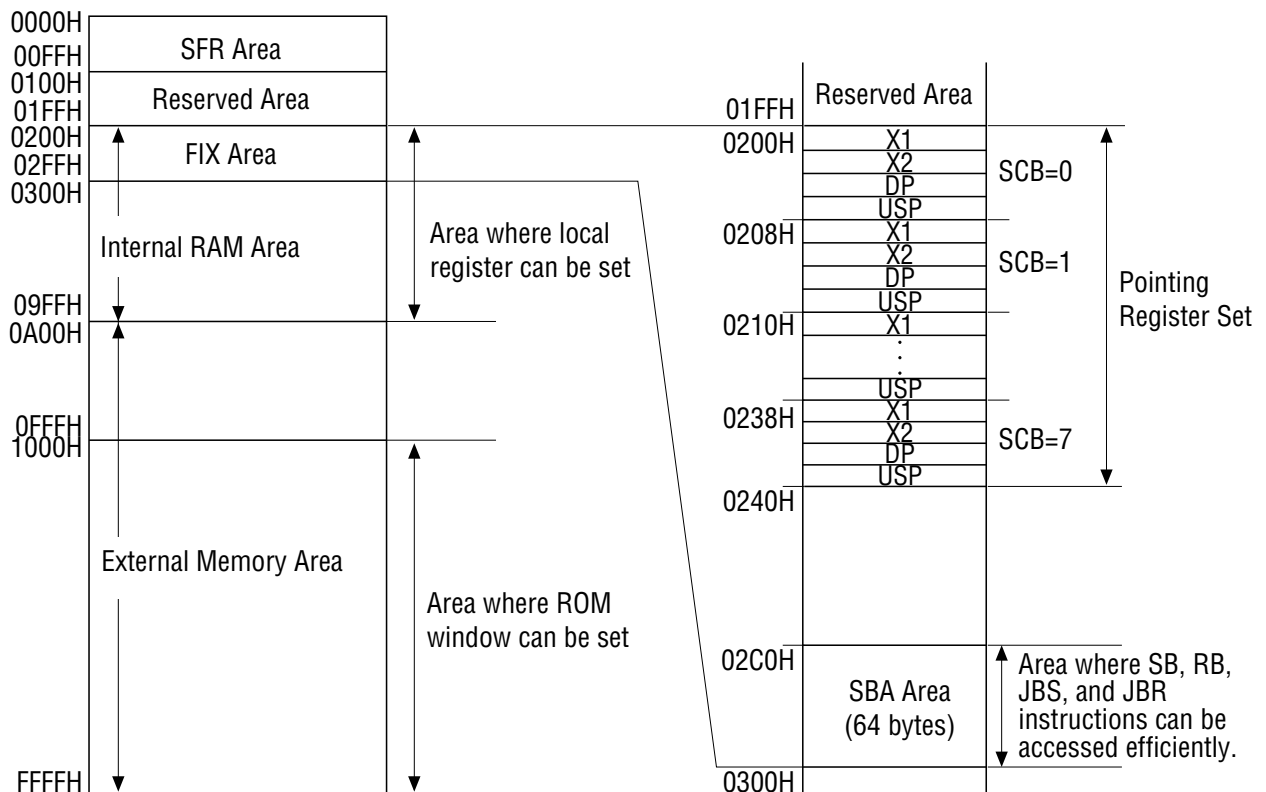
0000H
00FFH
SFR Area
0100H
01FFH
Reserved Area
0200H
02FFH
FIX Area
0300H
Internal RAM Area
09FFH
0A00H
0FFFH
1000H
External Memory Area
FFFFH

Area where local register can be set

Area where ROM window can be set

01FFH
Reserved Area
0200H
X1
X2
DP
USP
SCB=0
0208H
X1
X2
DP
USP
SCB=1
0210H
X1
.
.
.
USP
0238H
X1
X2
DP
USP
SCB=7
0240H
Pointing Register Set
02C0H
SBA Area (64 bytes)
0300H
Area where SB, RB, JBS, and JBR instructions can be accessed efficiently.